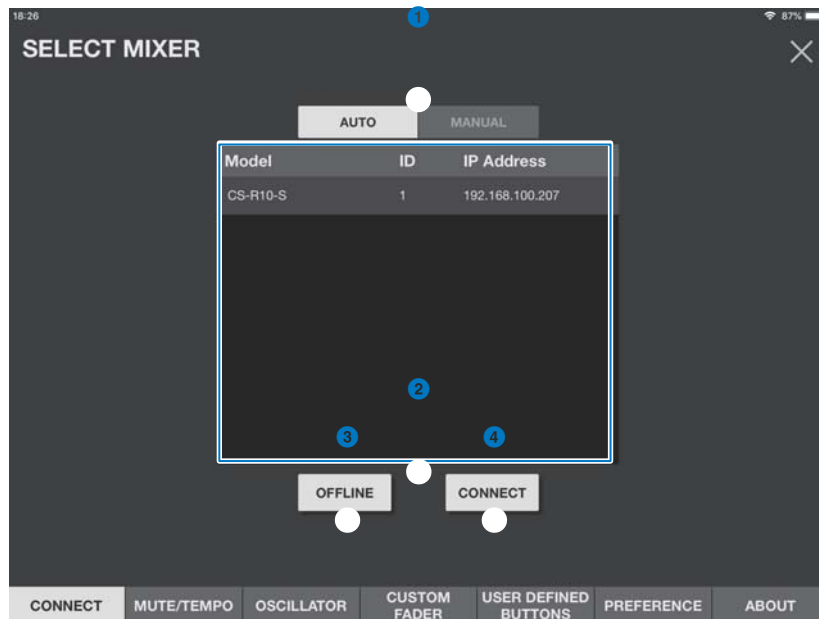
18:26
1
87%
SELECT MIXER
AUTO
MANUAL

| Model | ID | IP Address |
|---|---|---|
| CS-R10-S | 1 | 192.168.100.207 |

2
3
4
OFFLINE
CONNECT
CONNECT
MUTE/TEMPO
OSCILLATOR
CUSTOM FADER
USER DEFINED BUTTONS
PREFERENCE
ABOUT